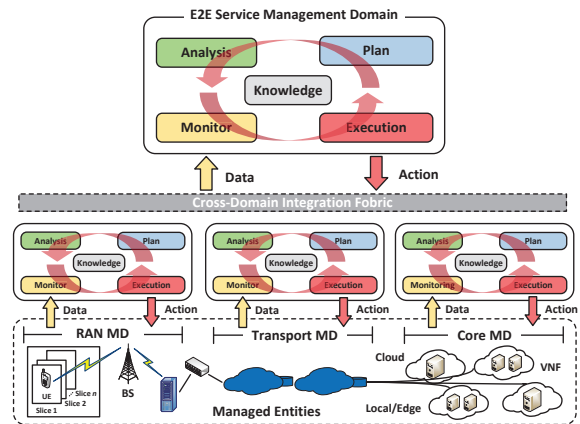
E2E Service Management Domain

Analysis

Plan

Knowledge

Monitor

Execution

Data

Action

Cross-Domain Integration Fabric

Analysis

Plan

Knowledge

Monitor

Execution

Data

Action

Analysis

Plan

Knowledge

Monitor

Execution

Data

Action

Analysis

Plan

Knowledge

Monitoring

Execution

Data

Action

RAN MD

Transport MD

Core MD

UE

Slice $n$

Slice 2

Slice 1

BS

Cloud

VNF

Local/Edge

Managed Entities